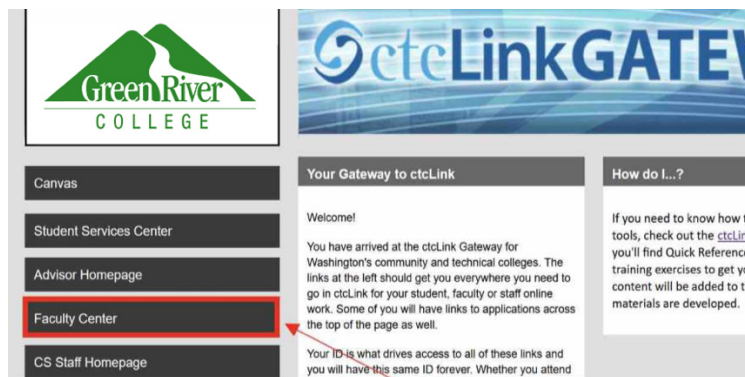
Green River
COLLEGE

ctcLinkGATEW

Canvas

Student Services Center

Advisor Homepage

Faculty Center

CS Staff Homepage

Your Gateway to ctcLink

Welcome!

You have arrived at the ctcLink Gateway for Washington's community and technical colleges. The links at the left should get you everywhere you need to go in ctcLink for your student, faculty or staff online work. Some of you will have links to applications across the top of the page as well.

Your ID is what drives access to all of these links and you will have this same ID forever. Whether you attend

How do I...?

If you need to know how t tools, check out the ctcLin you'll find Quick Referenc training exercises to get y content will be added to t materials are developed.